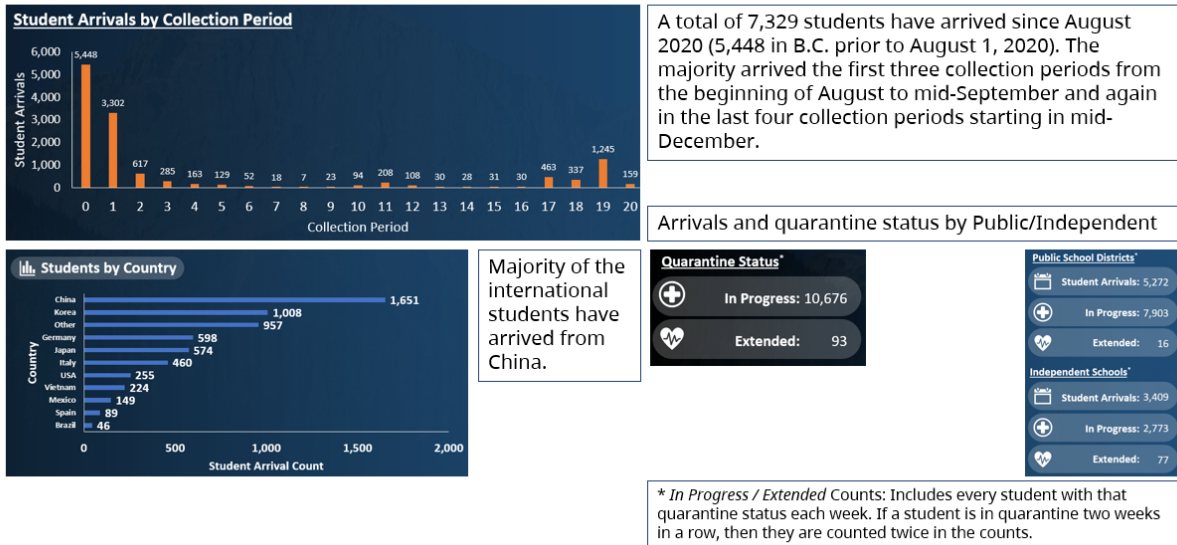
Student Arrivals by Collection Period

6,000
5,000
4,000
3,000
2,000
1,000
0

Student Arrivals

| Collection Period | 0 | 1 | 2 | 3 | 4 | 5 | 6 | 7 | 8 | 9 | 10 | 11 | 12 | 13 | 14 | 15 | 16 | 17 | 18 | 19 | 20 |
|---|---|---|---|---|---|---|---|---|---|---|---|---|---|---|---|---|---|---|---|---|---|
| Student Arrivals | 5,448 | 3,302 | 617 | 285 | 163 | 129 | 52 | 18 | 7 | 23 | 94 | 208 | 108 | 30 | 28 | 31 | 30 | 463 | 337 | 1,245 | 159 |

Collection Period

A total of 7,329 students have arrived since August 2020 (5,448 in B.C. prior to August 1, 2020). The majority arrived the first three collection periods from the beginning of August to mid-September and again in the last four collection periods starting in mid-December.

Arrivals and quarantine status by Public/Independent

Students by Country

| Country | Student Arrival Count |
|---|---|
| China | 1,651 |
| Korea | 1,008 |
| Other | 957 |
| Germany | 598 |
| Japan | 574 |
| Italy | 460 |
| USA | 255 |
| Vietnam | 224 |
| Mexico | 149 |
| Spain | 89 |
| Brazil | 46 |

0 500 1,000 1,500 2,000
Student Arrival Count

Majority of the international students have arrived from China.

Quarantine Status*
In Progress: 10,676
Extended: 93

Public School Districts*
Student Arrivals: 5,272
In Progress: 7,903
Extended: 16

Independent Schools*
Student Arrivals: 3,409
In Progress: 2,773
Extended: 77

* In Progress / Extended Counts: Includes every student with that quarantine status each week. If a student is in quarantine two weeks in a row, then they are counted twice in the counts.